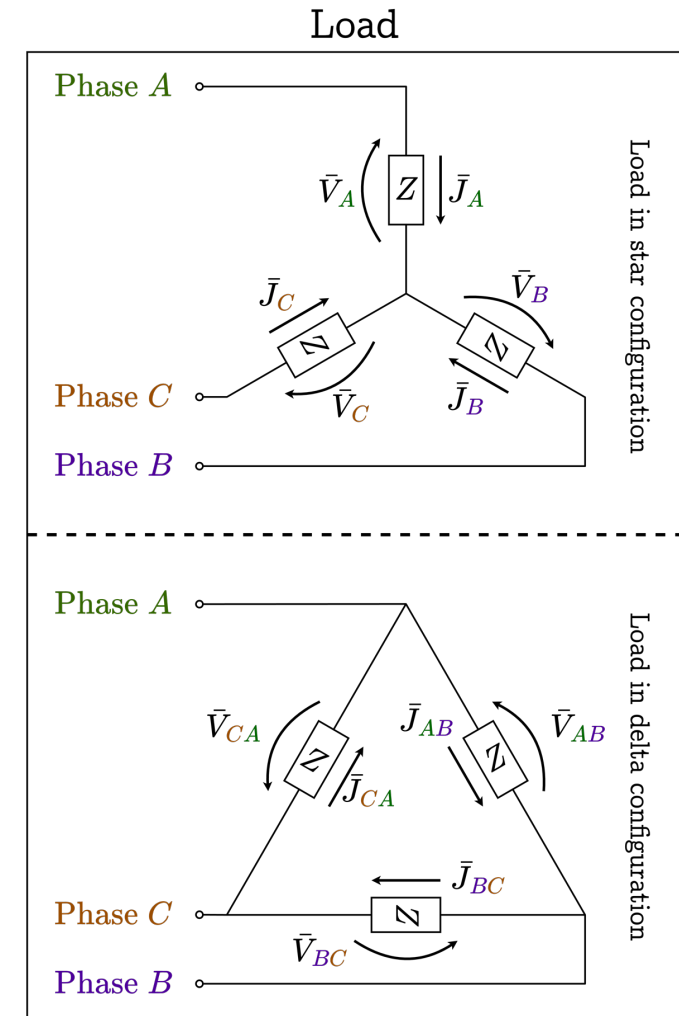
Load

Phase $A$

$\bar{V}_A$ $Z$ $\bar{J}_A$

$\bar{J}_C$ $Z$ $\bar{V}_B$ $Z$

Phase $C$ $\bar{V}_C$ $\bar{J}_B$

Phase $B$

Load in star configuration

Phase $A$

$\bar{V}_{CA}$ $Z$ $\bar{J}_{CA}$ $\bar{J}_{AB}$ $Z$ $\bar{V}_{AB}$

$\bar{J}_{BC}$

Phase $C$ $Z$

$\bar{V}_{BC}$

Phase $B$

Load in delta configuration